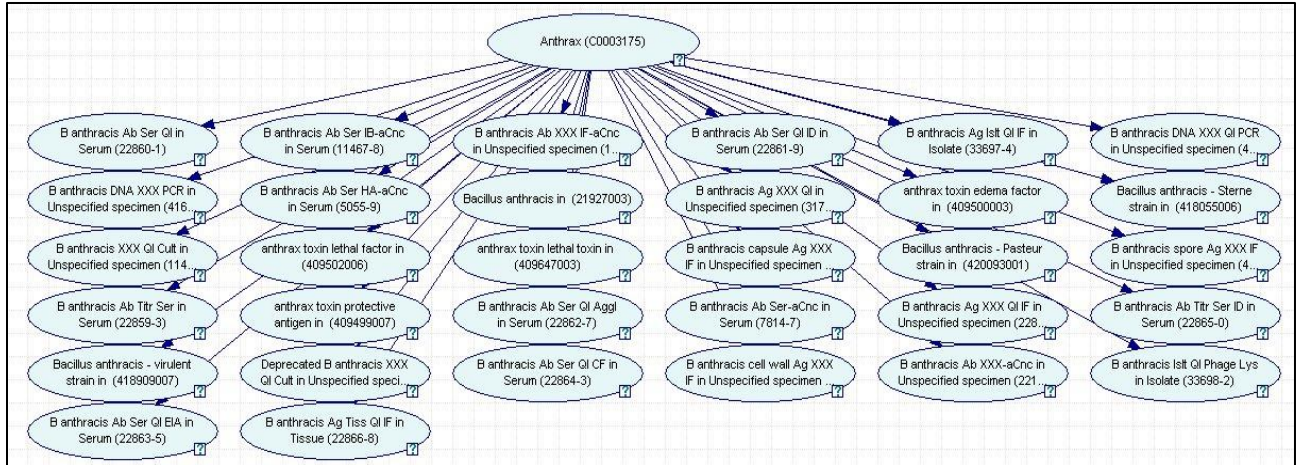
Anthrax (C0003175)

B anthracis Ab Ser Ql in Serum (22860-1)

B anthracis Ab Ser IB-aCnc in Serum (11467-8)

B anthracis Ab XXX IF-aCnc in Unspecified specimen (1...

B anthracis Ab Ser Ql ID in Serum (22861-9)

B anthracis Ag Islt Ql IF in Isolate (33697-4)

B anthracis DNA XXX Ql PCR in Unspecified specimen (4...

B anthracis DNA XXX PCR in Unspecified specimen (416...

B anthracis Ab Ser HA-aCnc in Serum (5055-9)

Bacillus anthracis in (21927003)

B anthracis Ag XXX Ql in Unspecified specimen (317...

anthrax toxin edema factor in (409500003)

Bacillus anthracis - Sterne strain in (418055006)

B anthracis XXX Ql Cult in Unspecified specimen (114...

anthrax toxin lethal factor in (409502006)

anthrax toxin lethal toxin in (409647003)

B anthracis capsule Ag XXX IF in Unspecified specimen ...

Bacillus anthracis - Pasteur strain in (420093001)

B anthracis spore Ag XXX IF in Unspecified specimen (4...

B anthracis Ab Titr Ser in Serum (22859-3)

anthrax toxin protective antigen in (409499007)

B anthracis Ab Ser Ql Aggl in Serum (22862-7)

B anthracis Ab Ser-aCnc in Serum (7814-7)

B anthracis Ag XXX Ql IF in Unspecified specimen (228...

B anthracis Ab Titr Ser ID in Serum (22865-0)

Bacillus anthracis - virulent strain in (418909007)

Deprecated B anthracis XXX Ql Cult in Unspecified speci...

B anthracis Ab Ser Ql CF in Serum (22864-3)

B anthracis cell wall Ag XXX IF in Unspecified specimen ...

B anthracis Ab XXX-aCnc in Unspecified specimen (221...

B anthracis Islt Ql Phage Lys in Isolate (33698-2)

B anthracis Ab Ser Ql EIA in Serum (22863-5)

B anthracis Ag Tiss Ql IF in Tissue (22866-8)